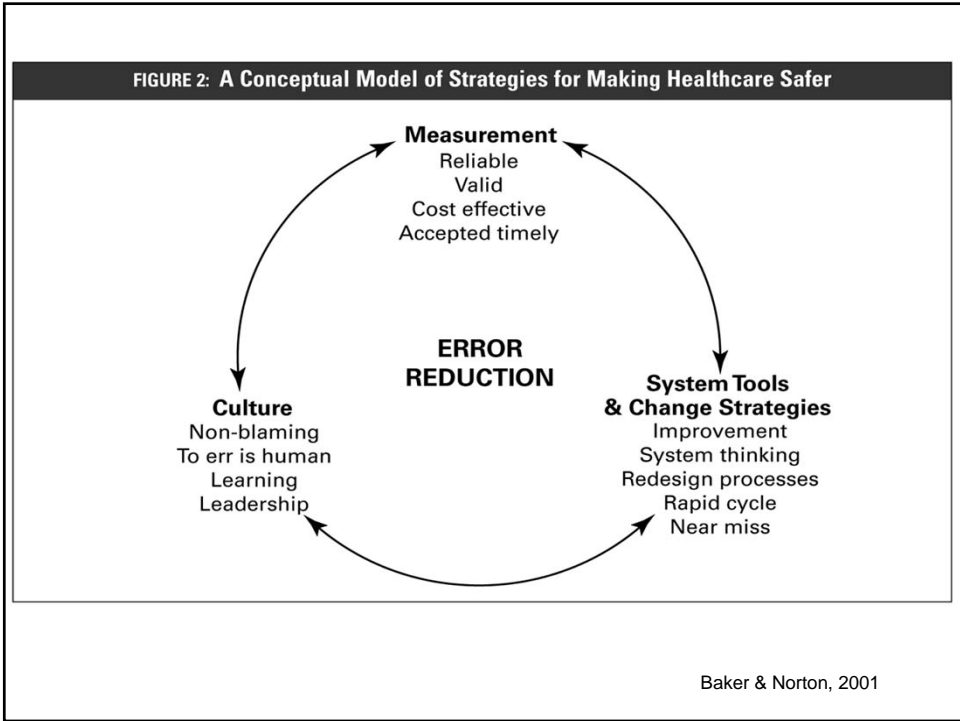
FIGURE 2: A Conceptual Model of Strategies for Making Healthcare Safer

Measurement
Reliable
Valid
Cost effective
Accepted timely

ERROR
REDUCTION

Culture
Non-blaming
To err is human
Learning
Leadership

System Tools
& Change Strategies
Improvement
System thinking
Redesign processes
Rapid cycle
Near miss

Baker & Norton, 2001